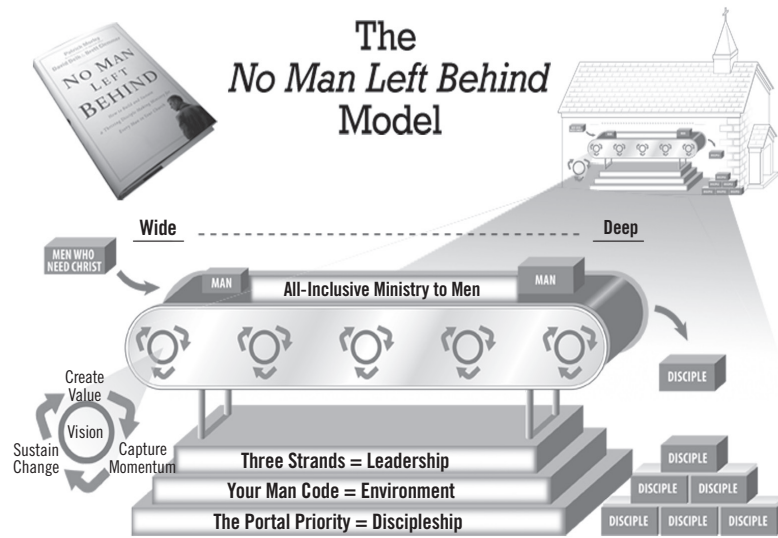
The
*No Man Left Behind*
Model

NO MAN LEFT BEHIND

Wide

Deep

MEN WHO NEED CHRIST

MAN

All-Inclusive Ministry to Men

MAN

DISCIPLE

Create Value

Vision

Sustain Change

Capture Momentum

Three Strands = Leadership

Your Man Code = Environment

The Portal Priority = Discipleship

DISCIPLE

DISCIPLE

DISCIPLE

DISCIPLE

DISCIPLE

DISCIPLE